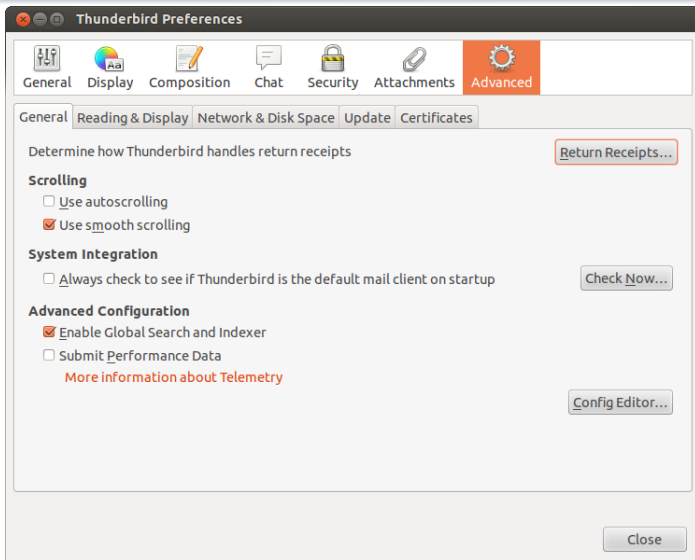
Thunderbird Preferences

General Display Composition Chat Security Attachments Advanced

General | Reading & Display | Network & Disk Space | Update | Certificates

Determine how Thunderbird handles return receipts
Return Receipts...

Scrolling
Use autoscrolling
Use smooth scrolling

System Integration
Always check to see if Thunderbird is the default mail client on startup
Check Now...

Advanced Configuration
Enable Global Search and Indexer
Submit Performance Data
More information about Telemetry

Config Editor...

Close